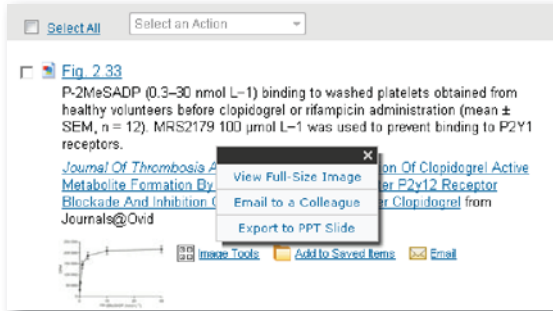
Select All

Select an Action

Fig. 2.33

P-2MeSADP (0.3–30 nmol L−1) binding to washed platelets obtained from healthy volunteers before clopidogrel or rifampicin administration (mean ± SEM, n = 12). MRS2179 100 μmol L−1 was used to prevent binding to P2Y1 receptors.

Journal Of Thrombosis A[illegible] on Of Clopidogrel Active Metabolite Formation By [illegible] er P2y12 Receptor Blockade And Inhibition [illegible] er Clopidogrel from Journals@Ovid

×

View Full-Size Image

Email to a Colleague

Export to PPT Slide

Image Tools

Add to Saved Items

Email